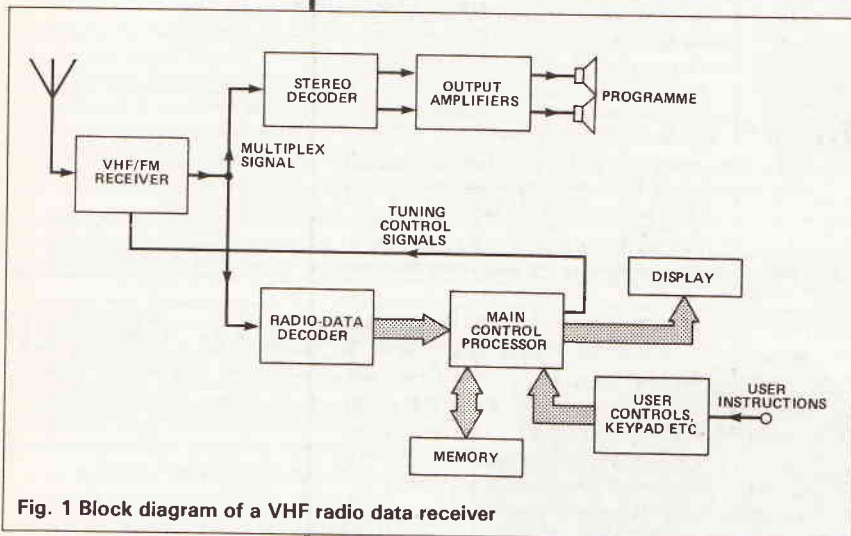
STEREO DECODER

OUTPUT AMPLIFIERS

PROGRAMME

VHF/FM RECEIVER

MULTIPLEX SIGNAL

TUNING CONTROL SIGNALS

DISPLAY

RADIO-DATA DECODER

MAIN CONTROL PROCESSOR

USER CONTROLS, KEYPAD ETC

USER INSTRUCTIONS

MEMORY

Fig. 1 Block diagram of a VHF radio data receiver